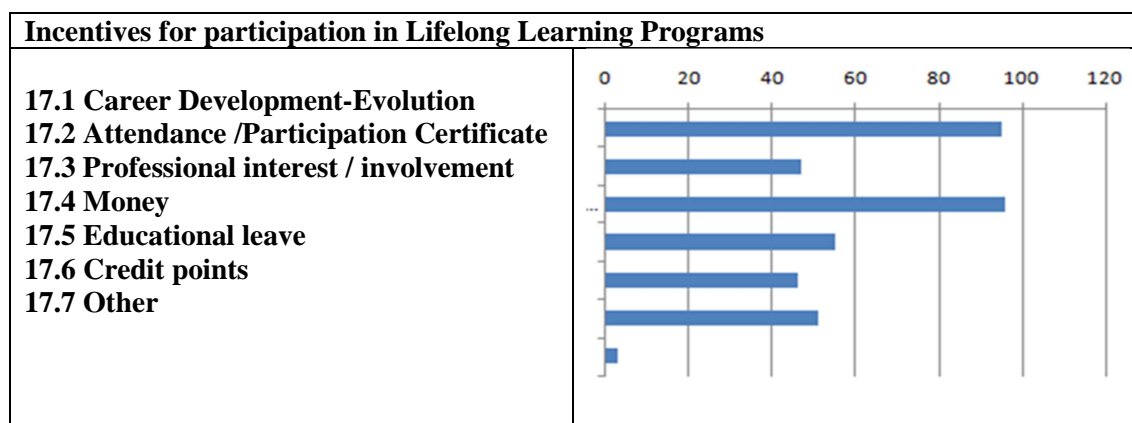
Incentives for participation in Lifelong Learning Programs

17.1 Career Development-Evolution
17.2 Attendance /Participation Certificate
17.3 Professional interest / involvement
17.4 Money
17.5 Educational leave
17.6 Credit points
17.7 Other

0 20 40 60 80 100 120

...